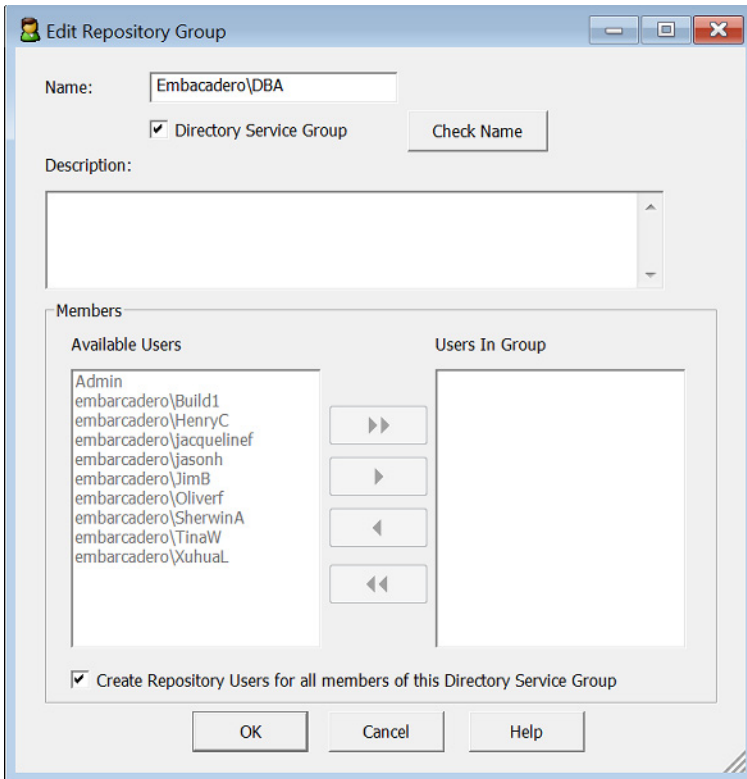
Edit Repository Group

Name: Embacadero\DBA

Directory Service Group

Check Name

Description:

Members

Available Users

Admin
embarcadero\Build1
embarcadero\HenryC
embarcadero\jacquelinef
embarcadero\jasonh
embarcadero\JimB
embarcadero\Oliverf
embarcadero\SherwinA
embarcadero\TinaW
embarcadero\XuhuaL

Users In Group

Create Repository Users for all members of this Directory Service Group

OK Cancel Help